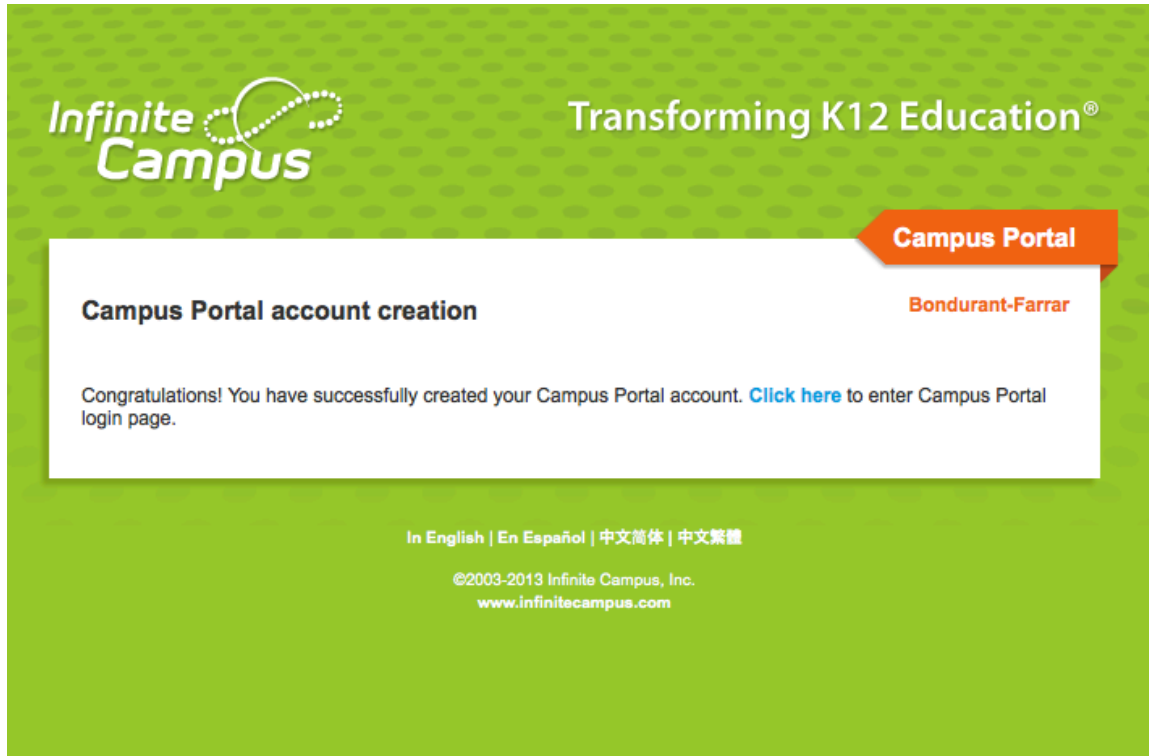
Infinite Campus

Transforming K12 Education®

Campus Portal

Campus Portal account creation

Bondurant-Farrar

Congratulations! You have successfully created your Campus Portal account. Click here to enter Campus Portal login page.

In English | En Español | 中文简体 | 中文繁體

©2003-2013 Infinite Campus, Inc.
www.infinitecampus.com